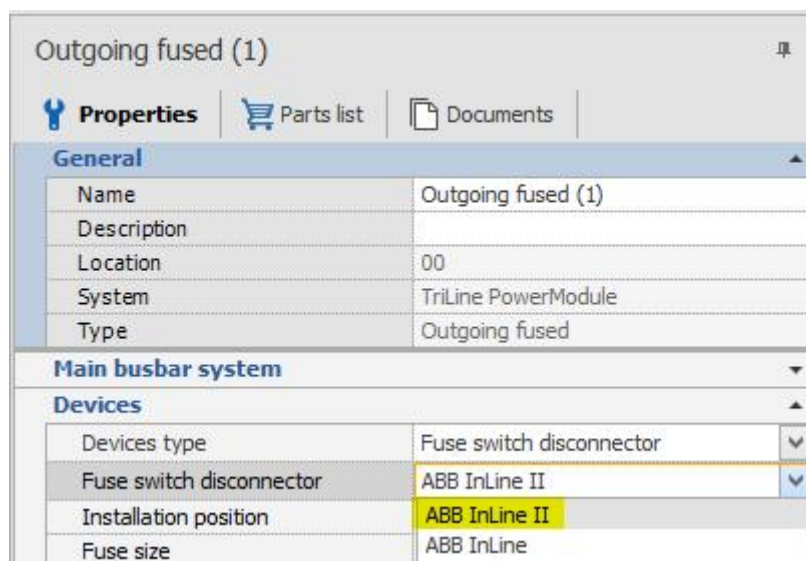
Outgoing fused (1)

Properties | Parts list | Documents

General

| Name | Outgoing fused (1) |
|---|---|
| Description | |
| Location | 00 |
| System | TriLine PowerModule |
| Type | Outgoing fused |

Main busbar system

Devices

| Devices type | Fuse switch disconnector |
|---|---|
| Fuse switch disconnector | ABB InLine II |
| Installation position | ABB InLine II |
| Fuse size | ABB InLine |